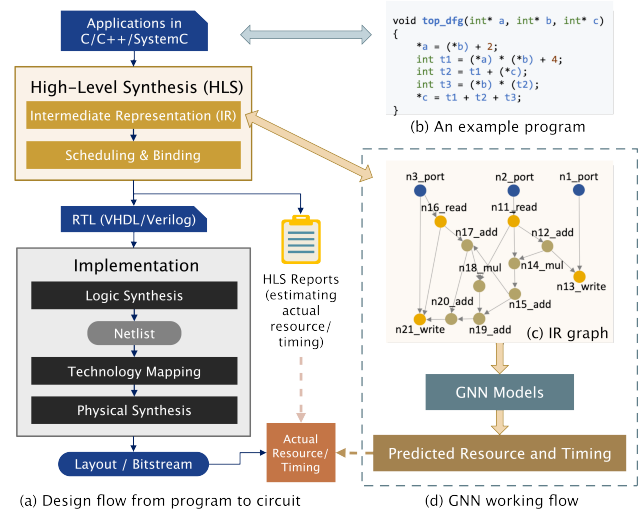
Applications in C/C++/SystemC

High-Level Synthesis (HLS)

Intermediate Representation (IR)

Scheduling & Binding

RTL (VHDL/Verilog)

Implementation

Logic Synthesis

Netlist

Technology Mapping

Physical Synthesis

Layout / Bitstream

HLS Reports (estimating actual resource/ timing)

Actual Resource/ Timing

(a) Design flow from program to circuit

void top_dfg(int* a, int* b, int* c)
{
    *a = (*b) + 2;
    int t1 = (*a) * (*b) + 4;
    int t2 = t1 + (*c);
    int t3 = (*b) * (t2);
    *c = t1 + t2 + t3;
}

(b) An example program

n3_port
n2_port
n1_port
n16_read
n11_read
n17_add
n12_add
n18_mul
n14_mul
n13_write
n20_add
n15_add
n21_write
n19_add

(c) IR graph

GNN Models

Predicted Resource and Timing

(d) GNN working flow